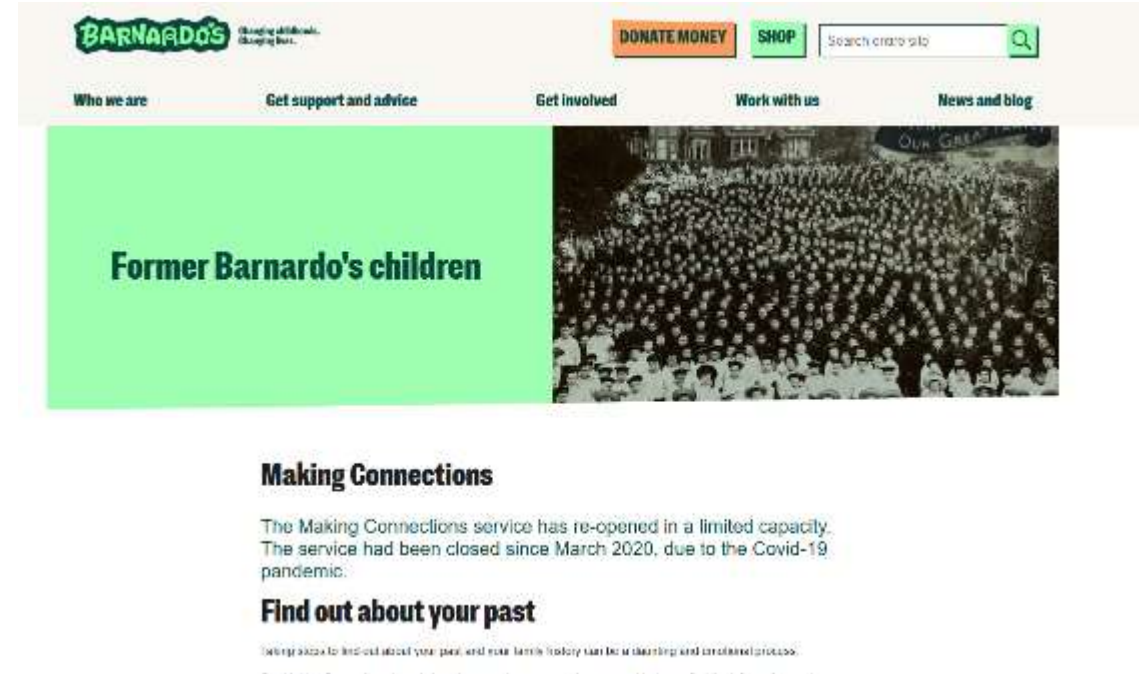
BARNARDO'S Changing childhoods. Changing lives.

DONATE MONEY SHOP Search entire site

Who we are Get support and advice Get involved Work with us News and blog

OUR GREAT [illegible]

Former Barnardo's children

Making Connections

The Making Connections service has re-opened in a limited capacity. The service had been closed since March 2020, due to the Covid-19 pandemic.

Find out about your past

Taking steps to find out about your past and your family history can be a daunting and emotional process.

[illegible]